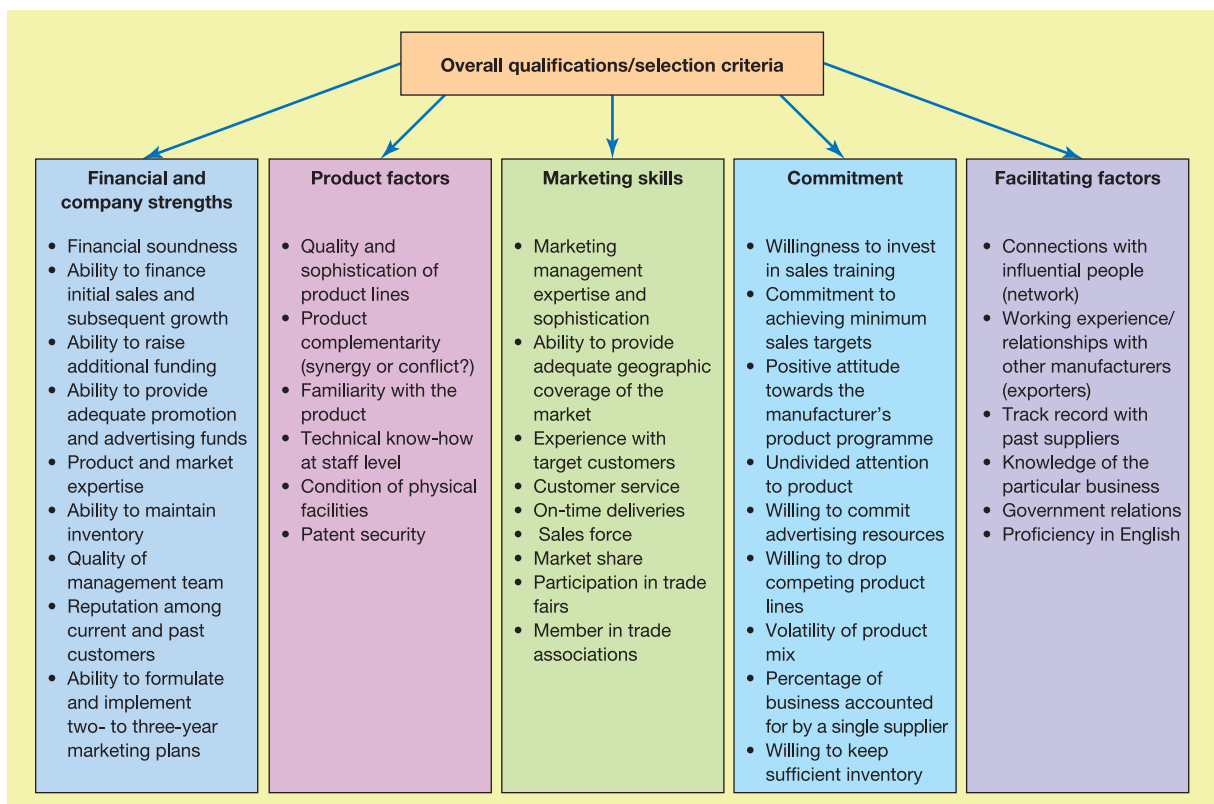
Overall qualifications/selection criteria

Financial and company strengths

- Financial soundness
- Ability to finance initial sales and subsequent growth
- Ability to raise additional funding
- Ability to provide adequate promotion and advertising funds
- Product and market expertise
- Ability to maintain inventory
- Quality of management team
- Reputation among current and past customers
- Ability to formulate and implement two- to three-year marketing plans

Product factors

- Quality and sophistication of product lines
- Product complementarity (synergy or conflict?)
- Familiarity with the product
- Technical know-how at staff level
- Condition of physical facilities
- Patent security

Marketing skills

- Marketing management expertise and sophistication
- Ability to provide adequate geographic coverage of the market
- Experience with target customers
- Customer service
- On-time deliveries
- Sales force
- Market share
- Participation in trade fairs
- Member in trade associations

Commitment

- Willingness to invest in sales training
- Commitment to achieving minimum sales targets
- Positive attitude towards the manufacturer's product programme
- Undivided attention to product
- Willing to commit advertising resources
- Willing to drop competing product lines
- Volatility of product mix
- Percentage of business accounted for by a single supplier
- Willing to keep sufficient inventory

Facilitating factors

- Connections with influential people (network)
- Working experience/relationships with other manufacturers (exporters)
- Track record with past suppliers
- Knowledge of the particular business
- Government relations
- Proficiency in English